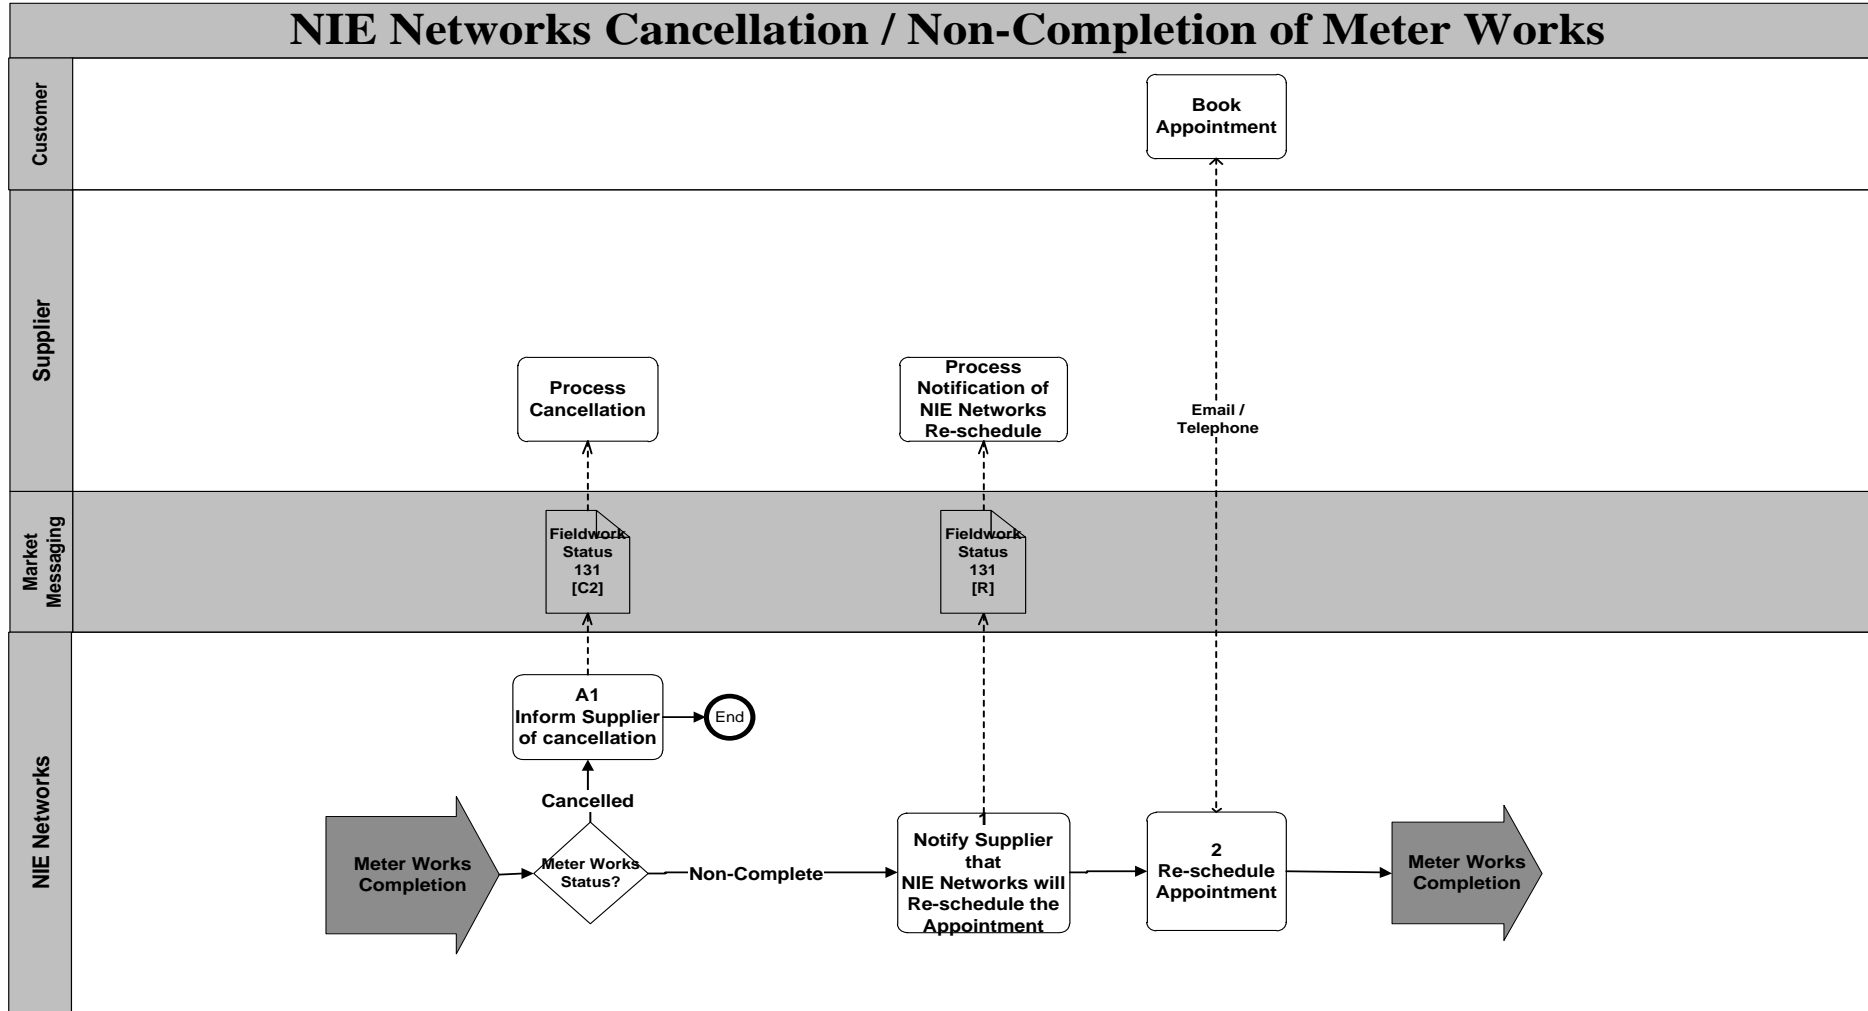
NIE Networks Cancellation / Non-Completion of Meter Works

Customer

Supplier

Market Messaging

NIE Networks

Book Appointment

Process Cancellation

Process Notification of NIE Networks Re-schedule

Email / Telephone

Fieldwork Status 131 [C2]

Fieldwork Status 131 [R]

A1 Inform Supplier of cancellation

End

Cancelled

Meter Works Completion

Meter Works Status?

Non-Complete

1 Notify Supplier that NIE Networks will Re-schedule the Appointment

2 Re-schedule Appointment

Meter Works Completion